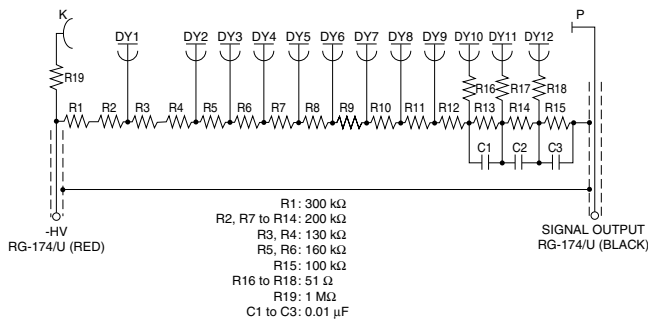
K

DY1 DY2 DY3 DY4 DY5 DY6 DY7 DY8 DY9 DY10 DY11 DY12

P

R19

R1 R2 R3 R4 R5 R6 R7 R8 R9 R10 R11 R12 R13 R14 R15

R16 R17 R18

C1 C2 C3

-HV
RG-174/U (RED)

SIGNAL OUTPUT
RG-174/U (BLACK)

R1: 300 k$\Omega$
R2, R7 to R14: 200 k$\Omega$
R3, R4: 130 k$\Omega$
R5, R6: 160 k$\Omega$
R15: 100 k$\Omega$
R16 to R18: 51 $\Omega$
R19: 1 M$\Omega$
C1 to C3: 0.01 $\mu$F